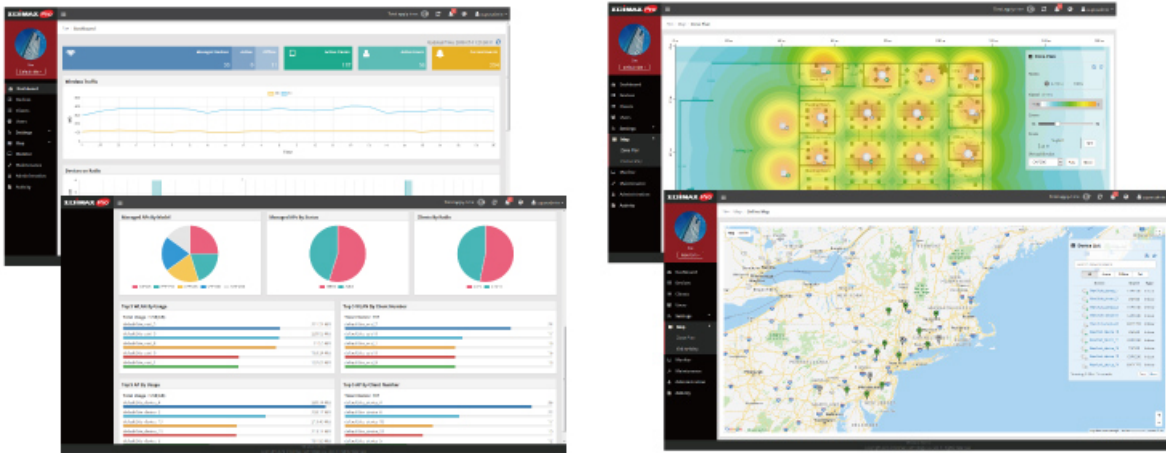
EDIMAX PRO

Dashboard

Managed Devices

Active Clients

Active Users

Wireless Traffic

Devices on Radio

Dashboard
Devices
Clients
Users
Settings
Map
Monitor
Maintenance
Administration
Activity

EDIMAX PRO

Managed APs by Model

Managed APs by Status

Clients by Radio

Top 5 WLAN By Usage

Top 5 WLAN By Client Number

Top 5 AP By Usage

Top 5 AP By Client Number

EDIMAX PRO

Zone Plan

Dashboard
Devices
Clients
Users
Settings
Map
Zone Plan
Monitor
Maintenance
Administration
Activity

EDIMAX PRO

Device Map

Device List

Dashboard
Devices
Clients
Users
Settings
Map
Zone Plan
Monitor
Maintenance
Administration
Activity